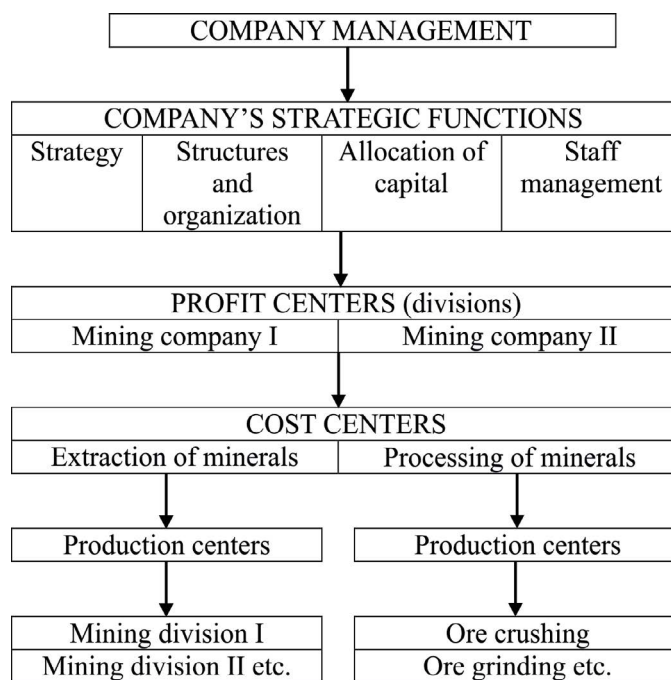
COMPANY MANAGEMENT

COMPANY'S STRATEGIC FUNCTIONS

| Strategy | Structures and organization | Allocation of capital | Staff management |
|---|---|---|---|

PROFIT CENTERS (divisions)

| Mining company I | Mining company II |
|---|---|

COST CENTERS

| Extraction of minerals | Processing of minerals |
|---|---|

Production centers

Production centers

Mining division I
Mining division II etc.

Ore crushing
Ore grinding etc.